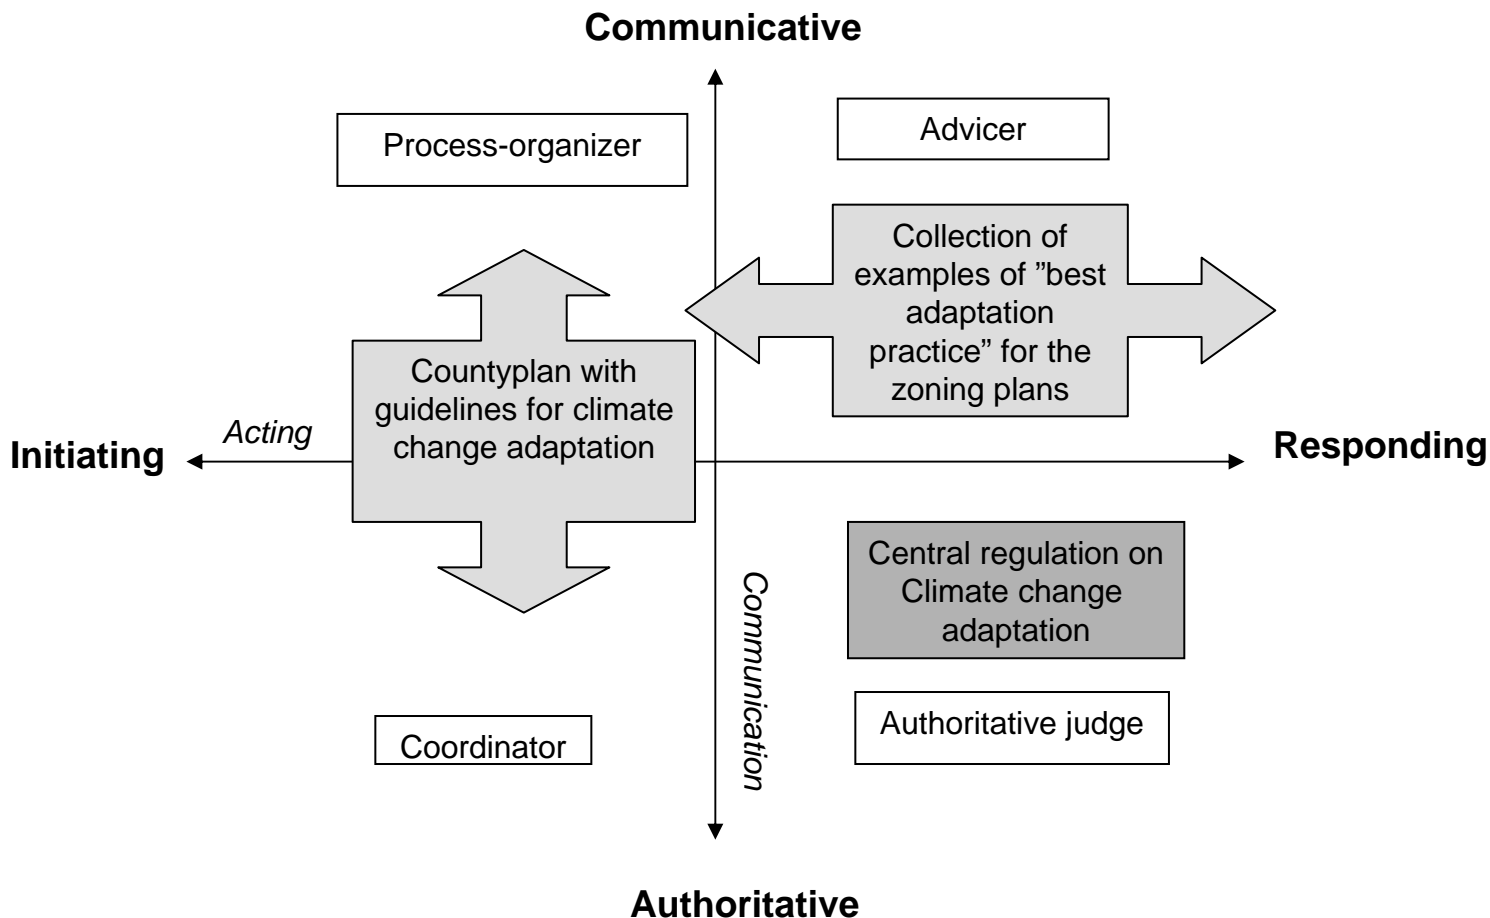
Communicative

Process-organizer

Advicer

Collection of examples of ”best adaptation practice” for the zoning plans

Countyplan with guidelines for climate change adaptation

Acting

Initiating

Responding

Central regulation on Climate change adaptation

Communication

Authoritative judge

Coordinator

Authoritative